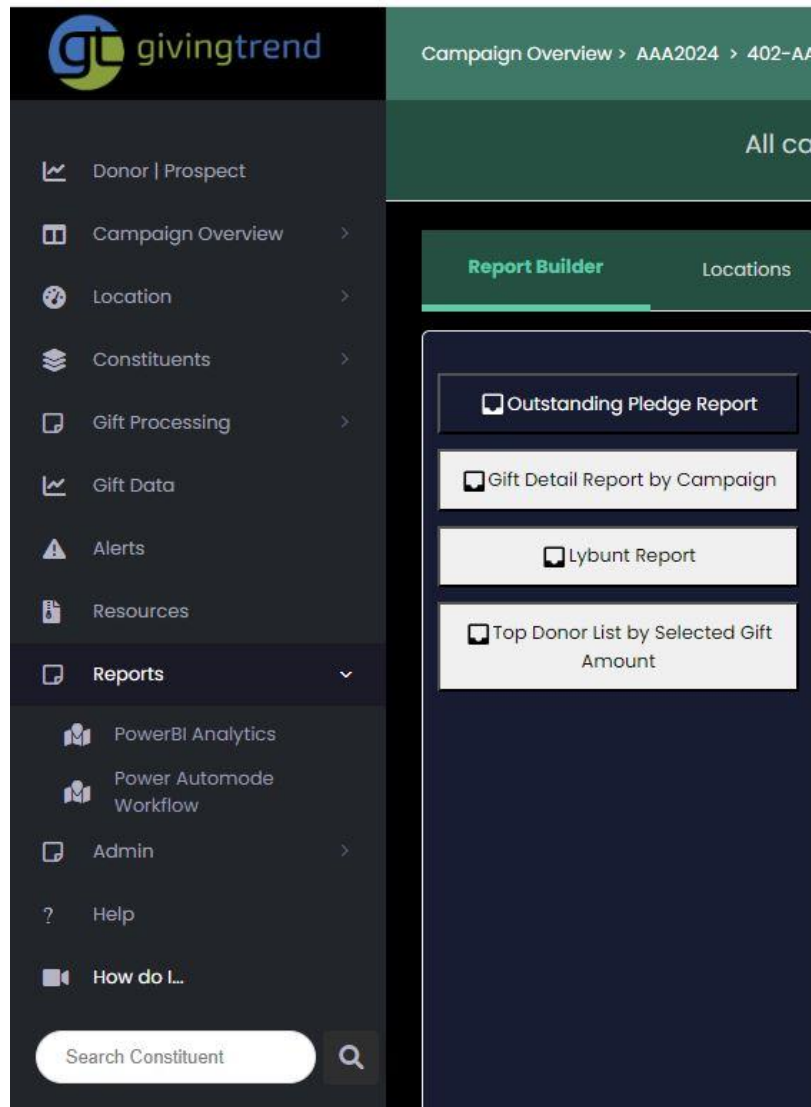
gt givingtrend

Campaign Overview > AAA2024 > 402-AA

All ca

Donor | Prospect
Campaign Overview
Location
Constituents
Gift Processing
Gift Data
Alerts
Resources
Reports
PowerBI Analytics
Power Automode Workflow
Admin
? Help
How do I...

Search Constituent

Report Builder
Locations

Outstanding Pledge Report
Gift Detail Report by Campaign
Lybunt Report
Top Donor List by Selected Gift Amount